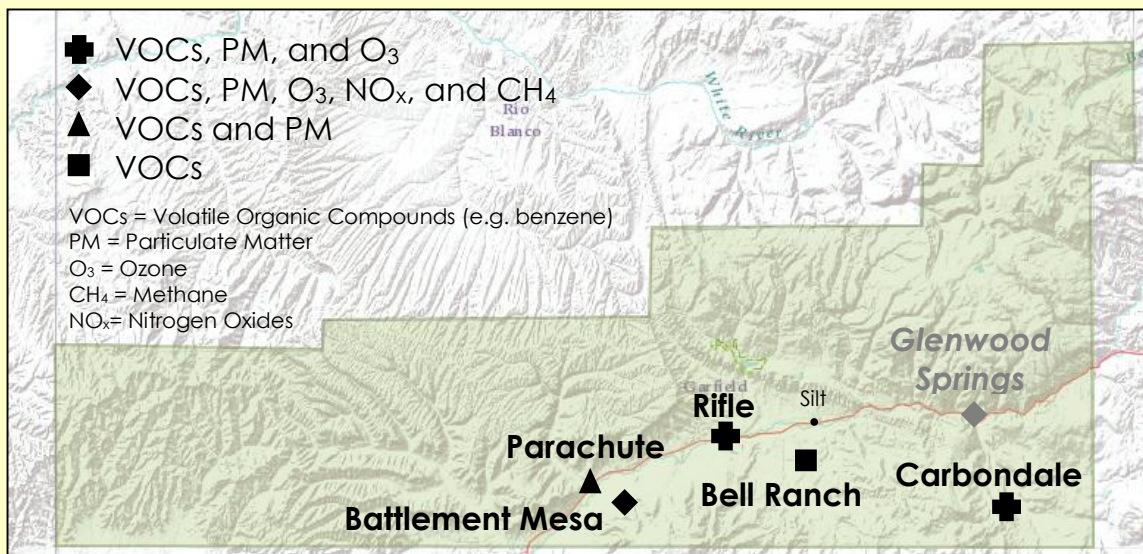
VOCs, PM, and $O_3$
VOCs, PM, $O_3$, $NO_x$, and $CH_4$
VOCs and PM
VOCs

VOCs = Volatile Organic Compounds (e.g. benzene)
PM = Particulate Matter
$O_3$ = Ozone
$CH_4$ = Methane
$NO_x$= Nitrogen Oxides

Rio Blanco
White River
Garfield

Glenwood Springs
Rifle
Silt
Parachute
Bell Ranch
Carbondale
Battlement Mesa